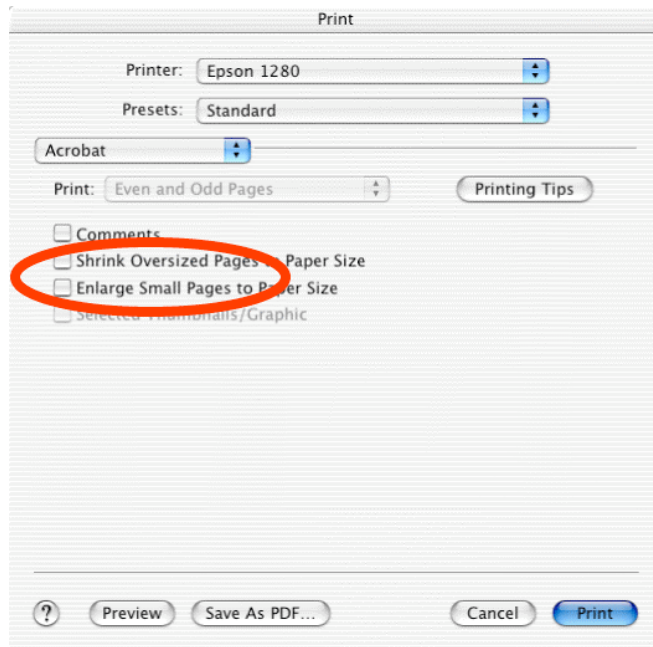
Print

Printer: Epson 1280

Presets: Standard

Acrobat

Print: Even and Odd Pages

Printing Tips

Comments

Shrink Oversized Pages to Paper Size

Enlarge Small Pages to Paper Size

Selected Thumbnails/Graphic

?

Preview

Save As PDF...

Cancel

Print